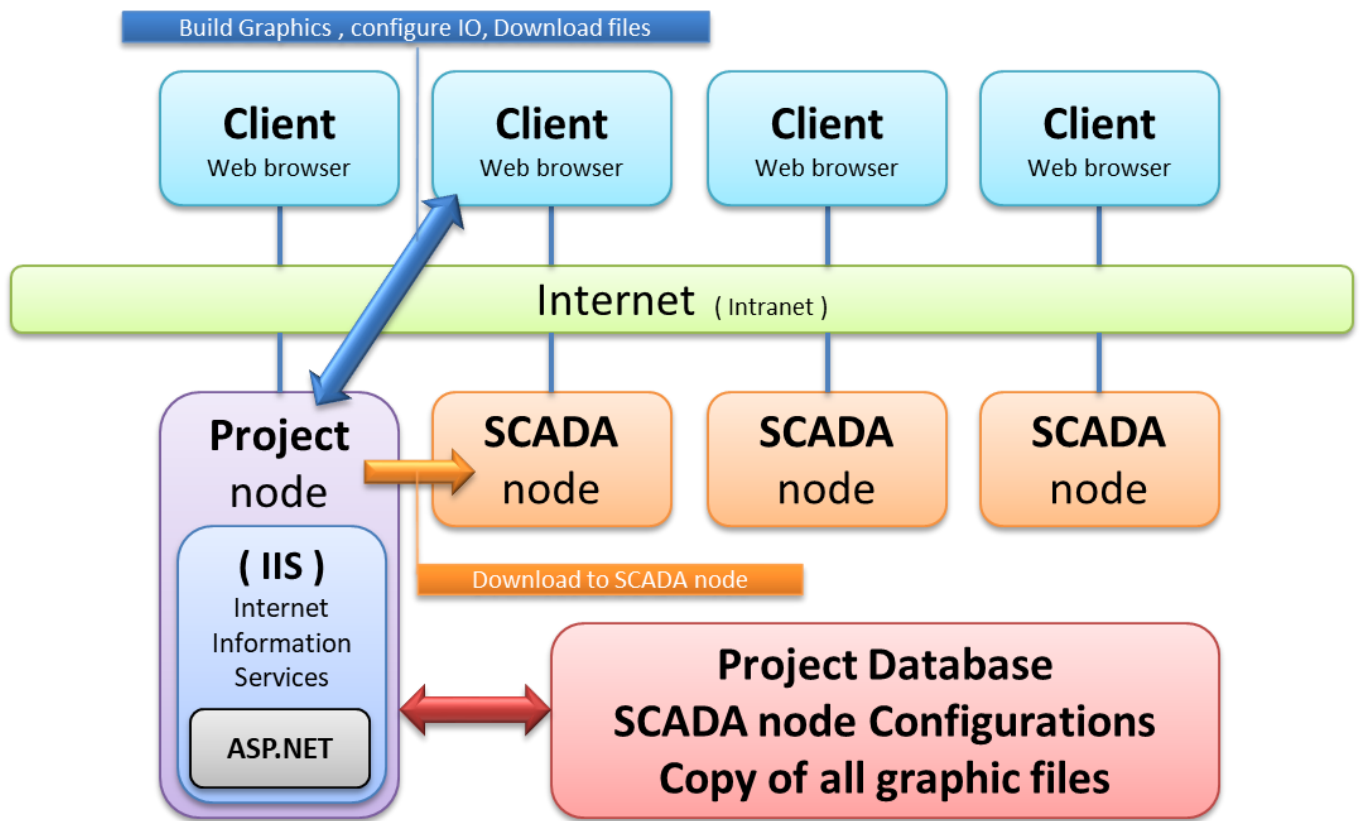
Build Graphics , configure IO, Download files

Client
Web browser

Client
Web browser

Client
Web browser

Client
Web browser

Internet ( Intranet )

Project
node

( IIS )
Internet
Information
Services

ASP.NET

SCADA
node

SCADA
node

SCADA
node

Download to SCADA node

Project Database
SCADA node Configurations
Copy of all graphic files